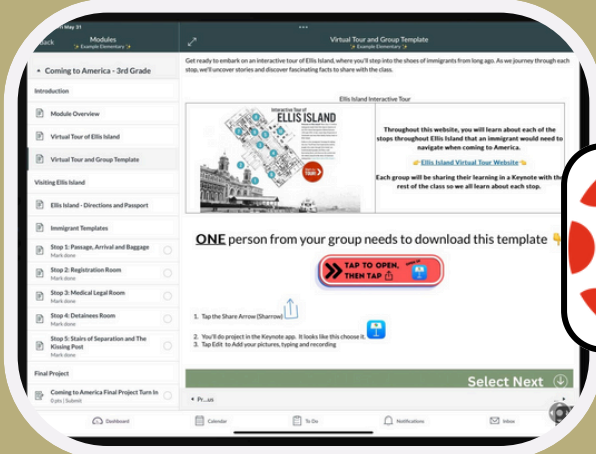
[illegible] May 31

Back

Modules
Example Elementary

Virtual Tour and Group Template
Example Elementary

Coming to America - 3rd Grade

Introduction

Module Overview

Virtual Tour of Ellis Island

Virtual Tour and Group Template

Visiting Ellis Island

Ellis Island - Directions and Passport

Immigrant Templates

Stop 1: Passage, Arrival and Baggage
Mark done

Stop 2: Registration Room
Mark done

Stop 3: Medical Legal Room
Mark done

Stop 4: Detainees Room
Mark done

Stop 5: Stairs of Separation and The Kissing Post
Mark done

Final Project

Coming to America Final Project Turn In
0 pts | Submit

Get ready to embark on an interactive tour of Ellis Island, where you'll step into the shoes of immigrants from long ago. As we journey through each stop, we'll uncover stories and discover fascinating facts to share with the class.

Ellis Island Interactive Tour

Interactive Tour of
ELLIS ISLAND

TOUR

Throughout this website, you will learn about each of the stops throughout Ellis Island that an immigrant would need to navigate when coming to America.

Ellis Island Virtual Tour Website

Each group will be sharing their learning in a Keynote with the rest of the class so we all learn about each stop.

ONE person from your group needs to download this template

TAP TO OPEN, THEN TAP

1. Tap the Share Arrow (Sharrow)

2. You'll do project in the Keynote app. It looks like this choose it.
3. Tap Edit to Add your pictures, typing and recording

Select Next

◂ Pr...us

Dashboard

Calendar

To Do

Notifications

Inbox